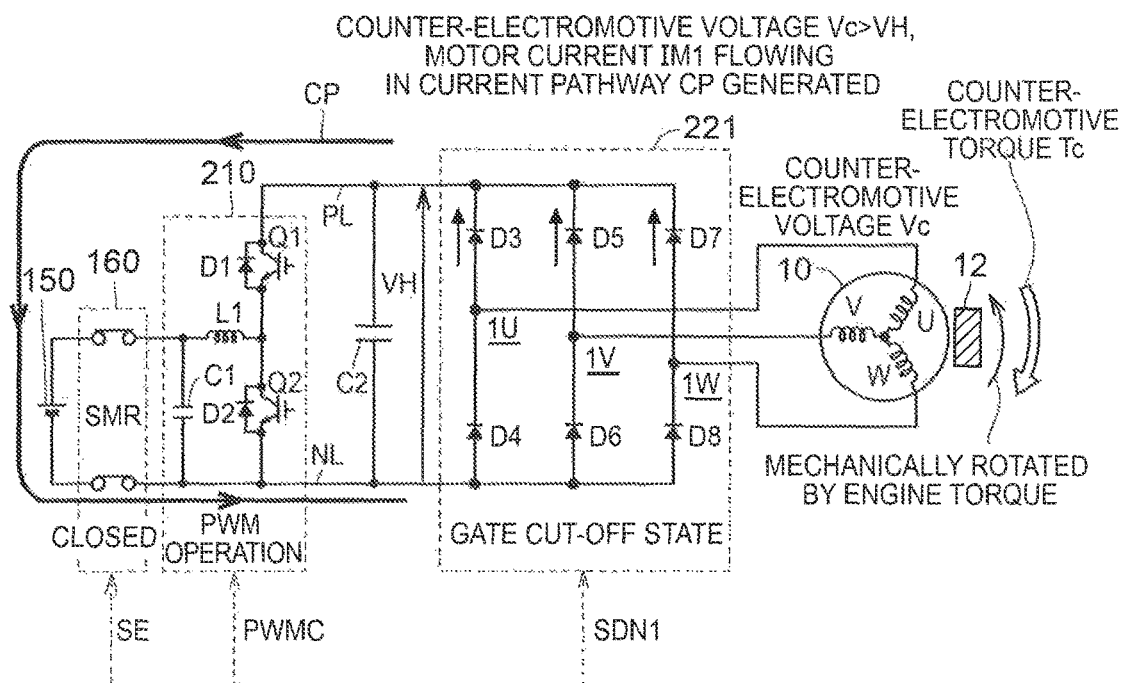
COUNTER-ELECTROMOTIVE VOLTAGE Vc>VH, MOTOR CURRENT IM1 FLOWING IN CURRENT PATHWAY CP GENERATED

CP

221

COUNTER-ELECTROMOTIVE TORQUE Tc

210

COUNTER-ELECTROMOTIVE VOLTAGE Vc

PL

D1

Q1

D3

D5

D7

150

160

VH

10

12

L1

1U

V

U

C1

Q2

1V

W

1W

SMR

D2

C2

D4

D6

D8

NL

MECHANICALLY ROTATED BY ENGINE TORQUE

CLOSED

PWM OPERATION

GATE CUT-OFF STATE

SE

PWMC

SDN1